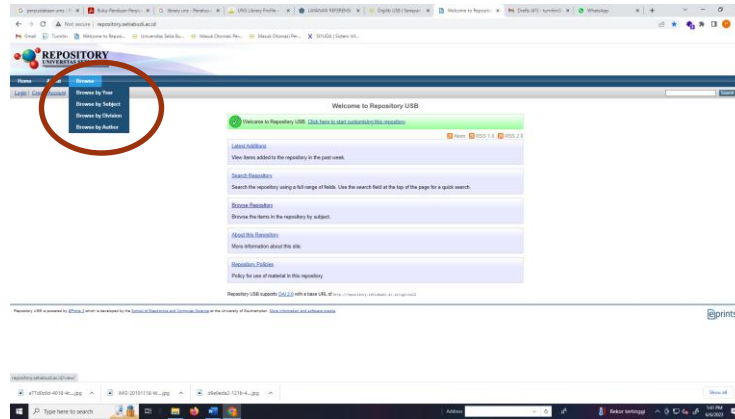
perpustakaan unw × | Buku Panduan Perpu × | library unw - Penelus × | UNS Library Profile × | LAMPIRAN REFERENSI × | Digilib USB | Sarapan × | Welcome to Repository × | Drafts (41) - turnitin × | WhatsApp ×

Not secure | repository.setiabudi.ac.id

Gmail | Turnitin | Welcome to Reposi... | Universitas Setia Bu... | Masuk Ohomati Per... | Masuk Ohomati Per... | SINDIA | Sistem Inf...

REPOSITORY
UNIVERSITAS SETIA BUDI

Home | About | Browse

Browse by Year
Browse by Subject
Browse by Division
Browse by Author

Login | Create Account

Search

Welcome to Repository USB

Welcome to Repository USB. Click here to start customising this repository.

Atom | RSS 1.0 | RSS 2.0

Latest Additions
View items added to the repository in the past week.

Search Repository
Search the repository using a full range of fields. Use the search field at the top of the page for a quick search.

Browse Repository
Browse the items in the repository by subject.

About this Repository
More information about this site.

Repository Policies
Policy for use of material in this repository.

Repository USB supports OAI 2.0 with a base URL of http://repository.setiabudi.ac.id/cgi/oai2

Repository USB is powered by EPrints 3 which is developed by the School of Electronics and Computer Science at the University of Southampton. More information and software credits.

eprints

repository.setiabudi.ac.id/view/

a7f1d0c0d-4010-4c....jpg | IMG-20191118-W....jpg | a9e0eda3-1218-4....jpg | Show all

Type here to search

Address

Bekor tertinggi

1:01 PM
6/6/2023